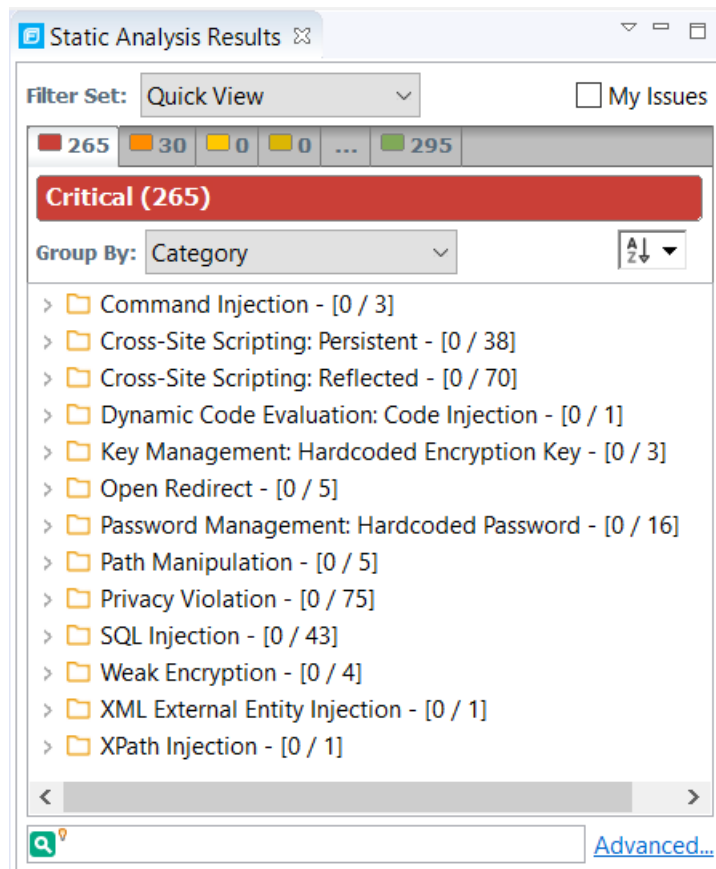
Static Analysis Results

Filter Set: Quick View

My Issues

265 30 0 0 ... 295

Critical (265)

Group By: Category

Command Injection - [0 / 3]
Cross-Site Scripting: Persistent - [0 / 38]
Cross-Site Scripting: Reflected - [0 / 70]
Dynamic Code Evaluation: Code Injection - [0 / 1]
Key Management: Hardcoded Encryption Key - [0 / 3]
Open Redirect - [0 / 5]
Password Management: Hardcoded Password - [0 / 16]
Path Manipulation - [0 / 5]
Privacy Violation - [0 / 75]
SQL Injection - [0 / 43]
Weak Encryption - [0 / 4]
XML External Entity Injection - [0 / 1]
XPath Injection - [0 / 1]

Advanced...